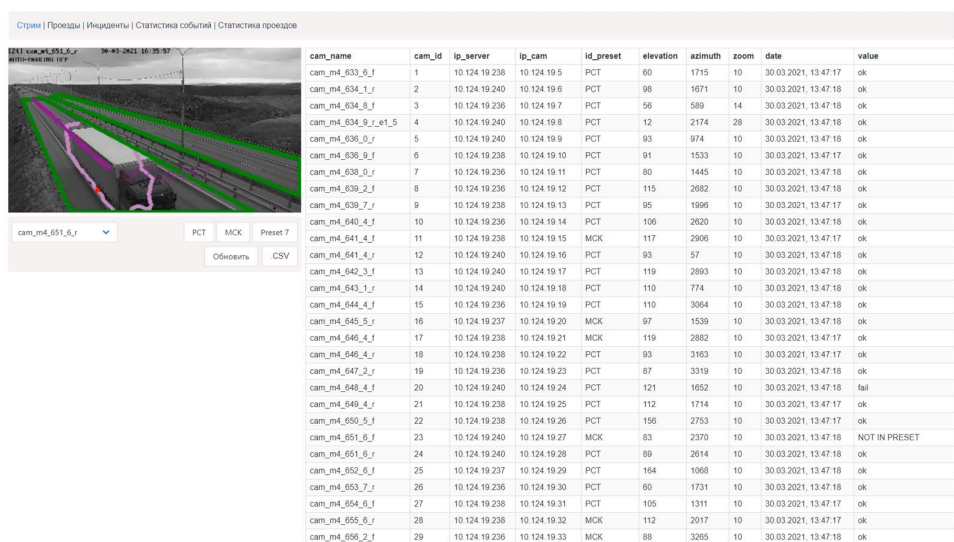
Стрим | Проезды | Инциденты | Статистика событий | Статистика проездов

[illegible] cam_m4_651_6_ 30-03-2021 16:35:57

cam_m4_651_6_r

PCT MCK Preset 7

Обновить CSV

| cam_name | cam_id | ip_server | ip_cam | id_preset | elevation | azimuth | zoom | date | value |
|---|---|---|---|---|---|---|---|---|---|
| cam_m4_633_6_f | 1 | 10.124.19.238 | 10.124.19.5 | PCT | 60 | 1715 | 10 | 30.03.2021, 13:47:17 | ok |
| cam_m4_634_1_r | 2 | 10.124.19.240 | 10.124.19.6 | PCT | 98 | 1671 | 10 | 30.03.2021, 13:47:18 | ok |
| cam_m4_634_8_f | 3 | 10.124.19.236 | 10.124.19.7 | PCT | 56 | 589 | 14 | 30.03.2021, 13:47:18 | ok |
| cam_m4_634_9_r_e1_5 | 4 | 10.124.19.240 | 10.124.19.8 | PCT | 12 | 2174 | 28 | 30.03.2021, 13:47:18 | ok |
| cam_m4_636_0_r | 5 | 10.124.19.240 | 10.124.19.9 | PCT | 93 | 974 | 10 | 30.03.2021, 13:47:18 | ok |
| cam_m4_636_9_f | 6 | 10.124.19.238 | 10.124.19.10 | PCT | 91 | 1533 | 10 | 30.03.2021, 13:47:17 | ok |
| cam_m4_638_0_r | 7 | 10.124.19.236 | 10.124.19.11 | PCT | 80 | 1445 | 10 | 30.03.2021, 13:47:18 | ok |
| cam_m4_639_2_f | 8 | 10.124.19.236 | 10.124.19.12 | PCT | 115 | 2682 | 10 | 30.03.2021, 13:47:18 | ok |
| cam_m4_639_7_r | 9 | 10.124.19.238 | 10.124.19.13 | PCT | 95 | 1996 | 10 | 30.03.2021, 13:47:17 | ok |
| cam_m4_640_4_f | 10 | 10.124.19.236 | 10.124.19.14 | PCT | 106 | 2620 | 10 | 30.03.2021, 13:47:18 | ok |
| cam_m4_641_4_f | 11 | 10.124.19.238 | 10.124.19.15 | MCK | 117 | 2906 | 10 | 30.03.2021, 13:47:17 | ok |
| cam_m4_641_4_r | 12 | 10.124.19.240 | 10.124.19.16 | PCT | 93 | 57 | 10 | 30.03.2021, 13:47:18 | ok |
| cam_m4_642_3_f | 13 | 10.124.19.240 | 10.124.19.17 | PCT | 119 | 2893 | 10 | 30.03.2021, 13:47:18 | ok |
| cam_m4_643_1_r | 14 | 10.124.19.240 | 10.124.19.18 | PCT | 110 | 774 | 10 | 30.03.2021, 13:47:18 | ok |
| cam_m4_644_4_f | 15 | 10.124.19.236 | 10.124.19.19 | PCT | 110 | 3064 | 10 | 30.03.2021, 13:47:18 | ok |
| cam_m4_645_5_r | 16 | 10.124.19.237 | 10.124.19.20 | MCK | 97 | 1539 | 10 | 30.03.2021, 13:47:18 | ok |
| cam_m4_646_4_f | 17 | 10.124.19.238 | 10.124.19.21 | MCK | 119 | 2882 | 10 | 30.03.2021, 13:47:17 | ok |
| cam_m4_646_4_r | 18 | 10.124.19.238 | 10.124.19.22 | PCT | 93 | 3163 | 10 | 30.03.2021, 13:47:17 | ok |
| cam_m4_647_2_r | 19 | 10.124.19.236 | 10.124.19.23 | PCT | 87 | 3319 | 10 | 30.03.2021, 13:47:18 | ok |
| cam_m4_648_4_f | 20 | 10.124.19.240 | 10.124.19.24 | PCT | 121 | 1652 | 10 | 30.03.2021, 13:47:18 | fail |
| cam_m4_649_4_r | 21 | 10.124.19.238 | 10.124.19.25 | PCT | 112 | 1714 | 10 | 30.03.2021, 13:47:17 | ok |
| cam_m4_650_5_f | 22 | 10.124.19.238 | 10.124.19.26 | PCT | 156 | 2753 | 10 | 30.03.2021, 13:47:17 | ok |
| cam_m4_651_6_f | 23 | 10.124.19.240 | 10.124.19.27 | MCK | 83 | 2370 | 10 | 30.03.2021, 13:47:18 | NOT IN PRESET |
| cam_m4_651_6_r | 24 | 10.124.19.240 | 10.124.19.28 | PCT | 89 | 2614 | 10 | 30.03.2021, 13:47:18 | ok |
| cam_m4_652_6_f | 25 | 10.124.19.237 | 10.124.19.29 | PCT | 164 | 1068 | 10 | 30.03.2021, 13:47:18 | ok |
| cam_m4_653_7_r | 26 | 10.124.19.236 | 10.124.19.30 | PCT | 60 | 1731 | 10 | 30.03.2021, 13:47:18 | ok |
| cam_m4_654_6_f | 27 | 10.124.19.238 | 10.124.19.31 | PCT | 105 | 1311 | 10 | 30.03.2021, 13:47:17 | ok |
| cam_m4_655_6_r | 28 | 10.124.19.238 | 10.124.19.32 | MCK | 112 | 2017 | 10 | 30.03.2021, 13:47:17 | ok |
| cam_m4_656_2_f | 29 | 10.124.19.236 | 10.124.19.33 | MCK | 88 | 3265 | 10 | 30.03.2021, 13:47:18 | ok |